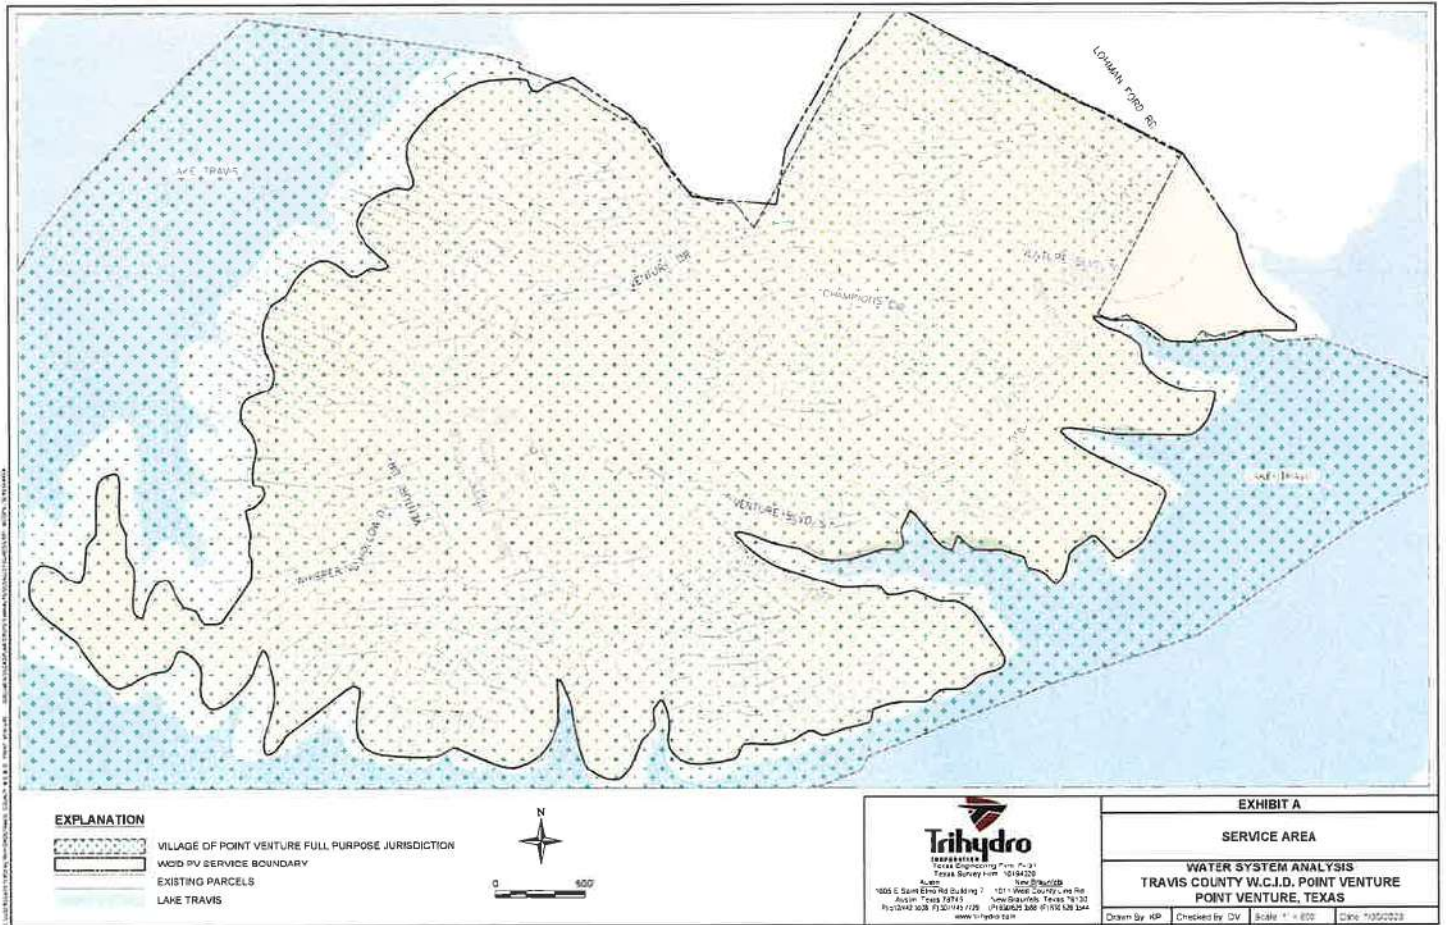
LOHMAN FORD RD

LAKE TRAVIS

VENTURE DR

CHAMPIONS DR

VENTURE BLVD

VENTURE BLVD S

WHISPER HOLLOW

LAKE TRAVIS

EXPLANATION

VILLAGE OF POINT VENTURE FULL PURPOSE JURISDICTION

WCID PV SERVICE BOUNDARY

EXISTING PARCELS

LAKE TRAVIS

N

0 500'

Trihydro
CORPORATION
Texas Engineering Firm F-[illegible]
Texas Survey Firm 10194220
Austin
1805 E Saint Elmo Rd Building 7
Austin, Texas 78745
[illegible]
New Braunfels
1011 West County Line Rd
New Braunfels, Texas 78130
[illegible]
www.trihydro.com

EXHIBIT A

SERVICE AREA

WATER SYSTEM ANALYSIS
TRAVIS COUNTY W.C.I.D. POINT VENTURE
POINT VENTURE, TEXAS

Drawn By: KP | Checked By: DV | Scale: 1" = 500' | Date: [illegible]